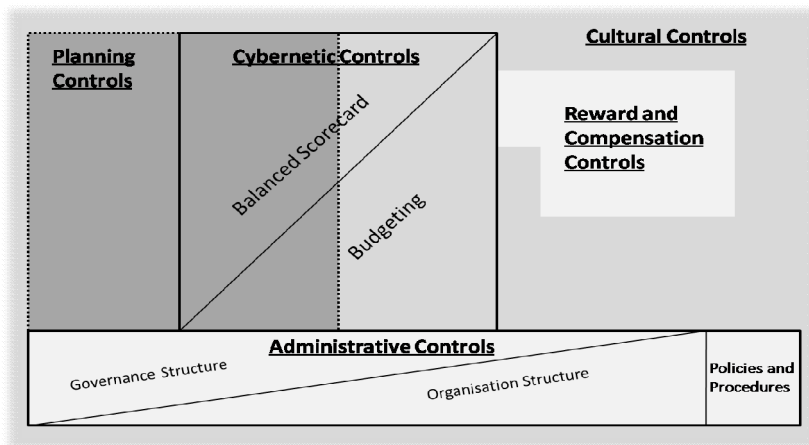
Planning Controls

Cybernetic Controls

Cultural Controls

Balanced Scorecard

Budgeting

Reward and Compensation Controls

Administrative Controls

Governance Structure

Organisation Structure

Policies and Procedures